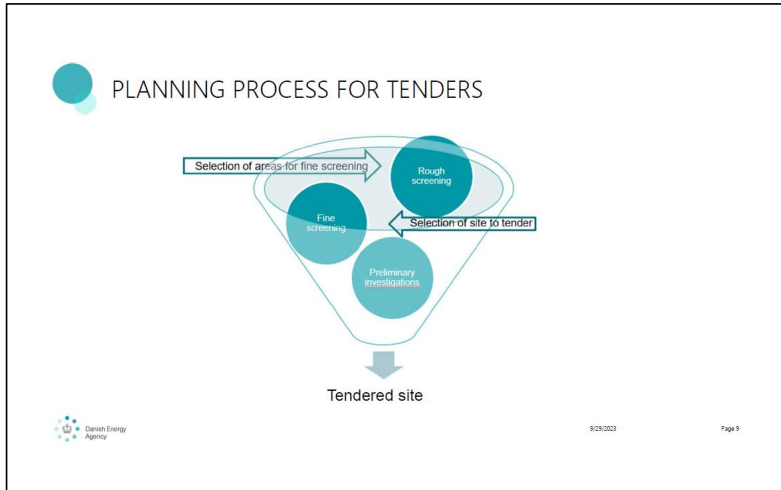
PLANNING PROCESS FOR TENDERS

Selection of areas for fine screening

Rough screening

Fine screening

Selection of site to tender

Preliminary investigations

Tendered site

Danish Energy Agency

9/29/2023

Page 9